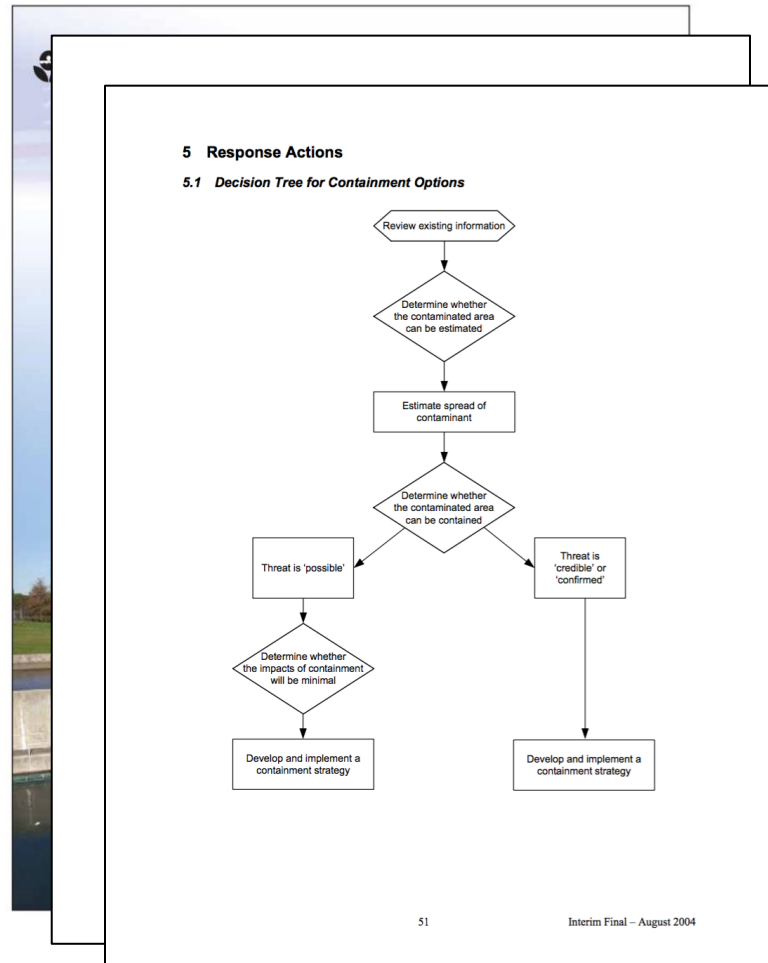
5 Response Actions

5.1 Decision Tree for Containment Options

Review existing information

Determine whether the contaminated area can be estimated

Estimate spread of contaminant

Determine whether the contaminated area can be contained

Threat is 'possible'

Threat is 'credible' or 'confirmed'

Determine whether the impacts of containment will be minimal

Develop and implement a containment strategy

Develop and implement a containment strategy

51

Interim Final – August 2004